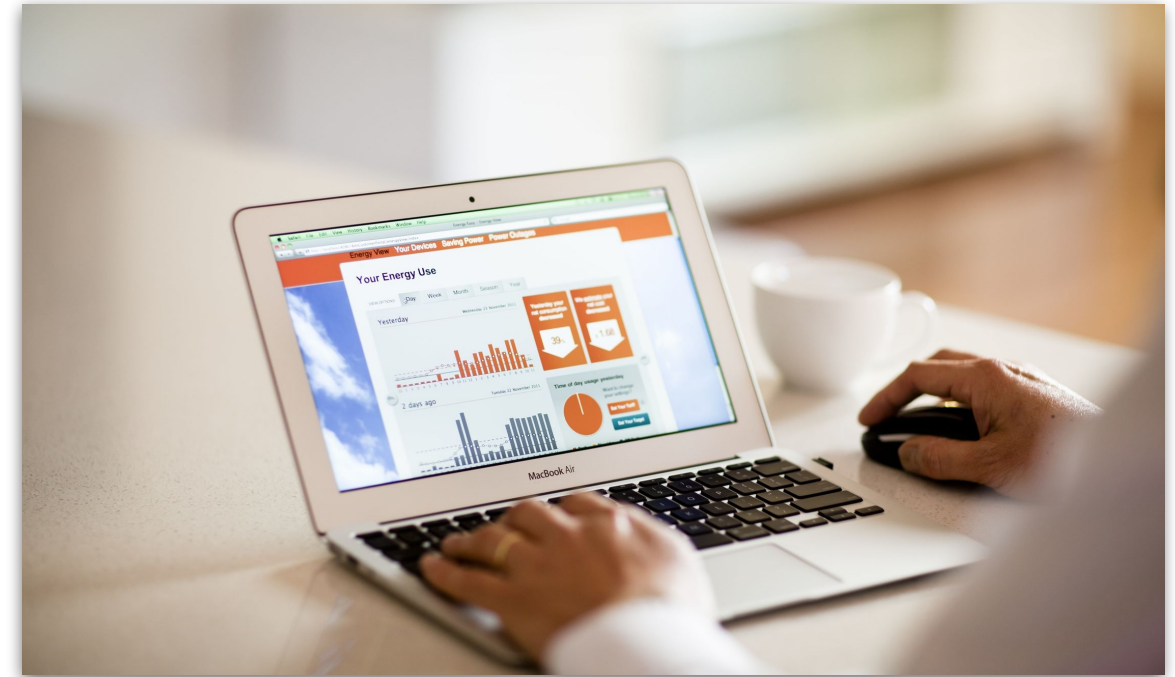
Safari File Edit View History Bookmarks Window Help

Energy View Your Devices Saving Power Power Outages

Your Energy Use

Day Week Month Season Year

Yesterday

2 days ago

Time of day usage yesterday

MacBook Air